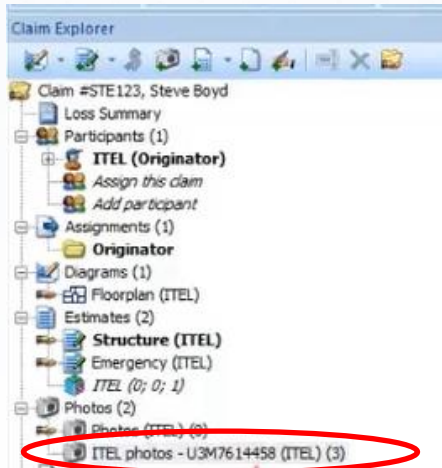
Claim Explorer

Claim #STE123, Steve Boyd
Loss Summary
Participants (1)
ITEL (Originator)
Assign this claim
Add participant
Assignments (1)
Originator
Diagrams (1)
Floorplan (ITEL)
Estimates (2)
Structure (ITEL)
Emergency (ITEL)
ITEL (0; 0; 1)
Photos (2)
Photos (ITEL) (0)
ITEL photos - U3M7614458 (ITEL) (3)